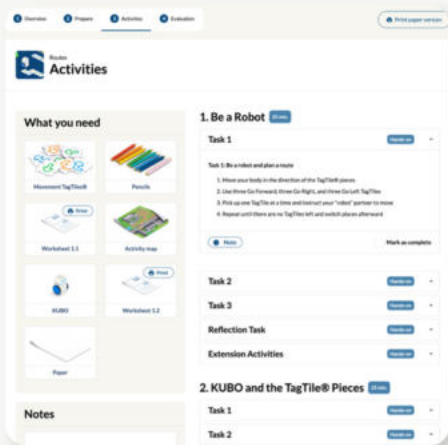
Overview Prepare Activities Evaluation

Print paper version

Routes
Activities

What you need

Movement TagTiles® Pencils

Print

Worksheet 1.1 Activity map

KUBO Worksheet 1.2

Paper

Notes

1. Be a Robot

Task 1

Task 1: Be a robot and plan a route

Task 2

Task 3

Reflection Task

Extension Activities

Mark as complete

2. KUBO and the TagTile® Pieces

Task 1

Task 2